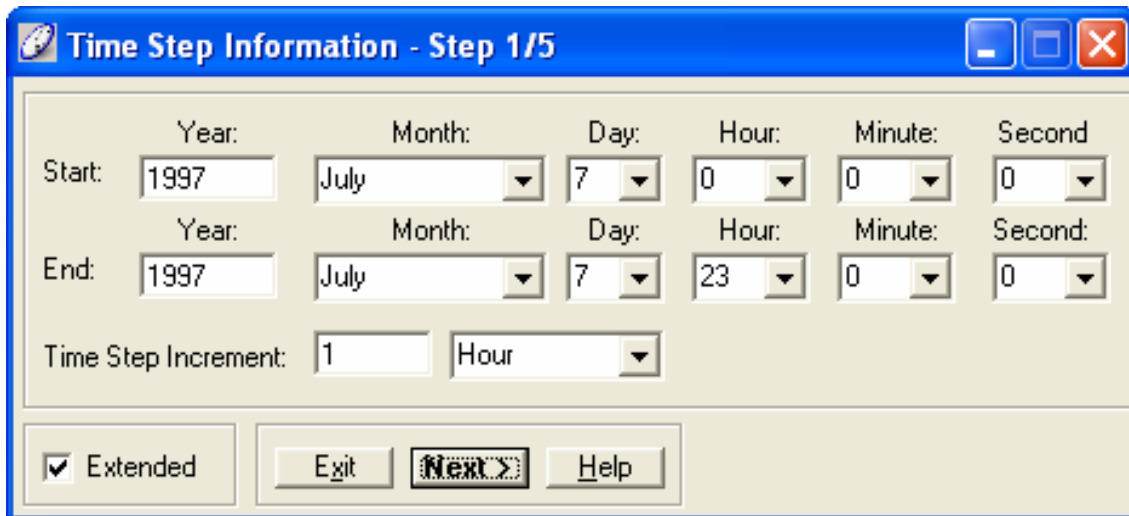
Time Step Information - Step 1/5

| | Year: | Month: | Day: | Hour: | Minute: | Second |
|---|---|---|---|---|---|---|
| Start: | 1997 | July | 7 | 0 | 0 | 0 |

| | Year: | Month: | Day: | Hour: | Minute: | Second: |
|---|---|---|---|---|---|---|
| End: | 1997 | July | 7 | 23 | 0 | 0 |

Time Step Increment: 1 Hour

Extended

Exit Next > Help